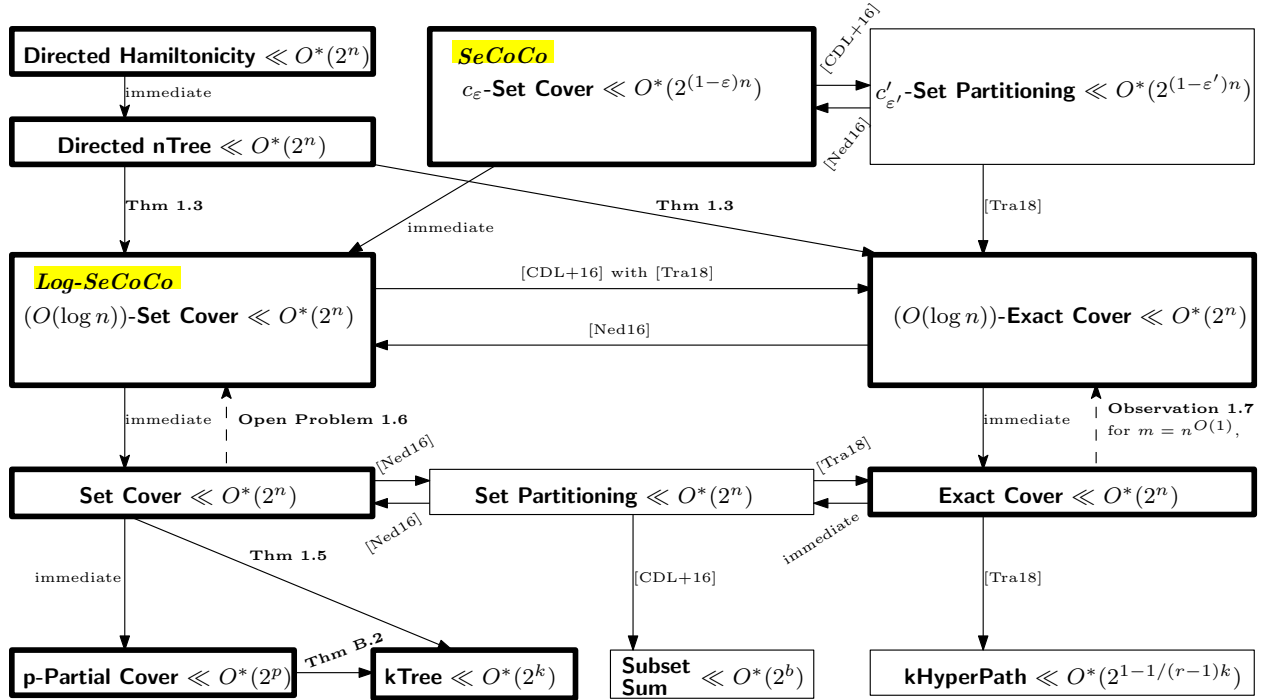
Directed Hamiltonicity $\ll O^*(2^n)$

immediate

Directed nTree $\ll O^*(2^n)$

SeCoCo

$c_\varepsilon$-Set Cover $\ll O^*(2^{(1-\varepsilon)n})$

[CDL+16]

[Ned16]

$c'_{\varepsilon'}$-Set Partitioning $\ll O^*(2^{(1-\varepsilon')n})$

Thm 1.3

immediate

Thm 1.3

[Tra18]

Log-SeCoCo

$(O(\log n))$-Set Cover $\ll O^*(2^n)$

[CDL+16] with [Tra18]

[Ned16]

$(O(\log n))$-Exact Cover $\ll O^*(2^n)$

immediate

Open Problem 1.6

immediate

Observation 1.7 for $m = n^{O(1)}$,

Set Cover $\ll O^*(2^n)$

[Ned16]

[Ned16]

Set Partitioning $\ll O^*(2^n)$

[Tra18]

immediate

Exact Cover $\ll O^*(2^n)$

Thm 1.5

immediate

[CDL+16]

[Tra18]

Thm B.2

p-Partial Cover $\ll O^*(2^p)$

kTree $\ll O^*(2^k)$

Subset Sum $\ll O^*(2^b)$

kHyperPath $\ll O^*(2^{1-1/(r-1)k})$